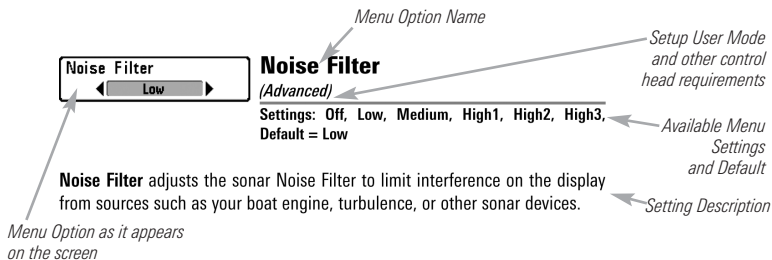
Menu Option Name

Noise Filter
Low

Noise Filter
(Advanced)

Setup User Mode and other control head requirements

Settings: Off, Low, Medium, High1, High2, High3, Default = Low

Available Menu Settings and Default

**Noise Filter** adjusts the sonar Noise Filter to limit interference on the display from sources such as your boat engine, turbulence, or other sonar devices.

Setting Description

Menu Option as it appears on the screen